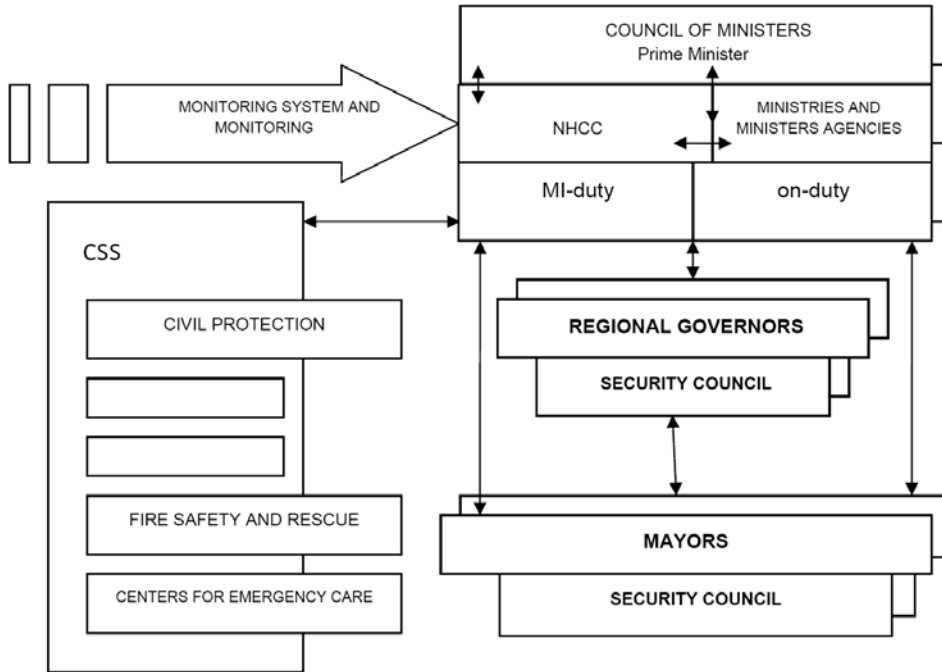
COUNCIL OF MINISTERS
Prime Minister

MONITORING SYSTEM AND MONITORING

NHCC

MINISTRIES AND MINISTERS AGENCIES

MI-duty

on-duty

CSS

CIVIL PROTECTION

FIRE SAFETY AND RESCUE

CENTERS FOR EMERGENCY CARE

REGIONAL GOVERNORS

SECURITY COUNCIL

MAYORS

SECURITY COUNCIL